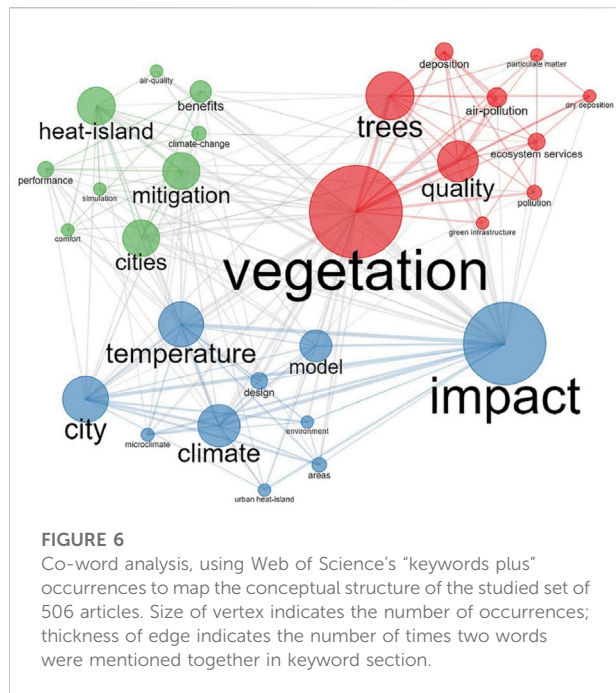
air-quality
benefits
heat-island
climate-change
performance
simulation
mitigation
comfort
cities
deposition
particulate matter
dry deposition
air-pollution
trees
ecosystem services
quality
pollution
green infrastructure
vegetation
temperature
model
impact
design
city
microclimate
environment
climate
areas
urban heat-island

FIGURE 6
Co-word analysis, using Web of Science's "keywords plus" occurrences to map the conceptual structure of the studied set of 506 articles. Size of vertex indicates the number of occurrences; thickness of edge indicates the number of times two words were mentioned together in keyword section.